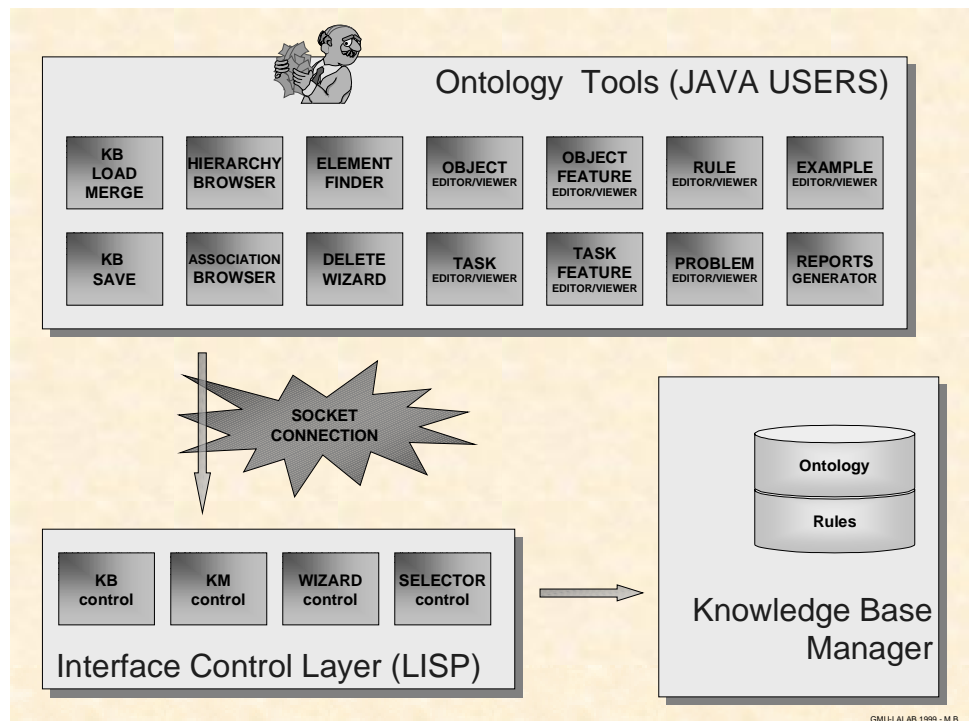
Ontology Tools (JAVA USERS)

KB LOAD MERGE

HIERARCHY BROWSER

ELEMENT FINDER

OBJECT EDITOR/VIEWER

OBJECT FEATURE EDITOR/VIEWER

RULE EDITOR/VIEWER

EXAMPLE EDITOR/VIEWER

KB SAVE

ASSOCIATION BROWSER

DELETE WIZARD

TASK EDITOR/VIEWER

TASK FEATURE EDITOR/VIEWER

PROBLEM EDITOR/VIEWER

REPORTS GENERATOR

SOCKET CONNECTION

Ontology

Rules

Knowledge Base Manager

KB control

KM control

WIZARD control

SELECTOR control

Interface Control Layer (LISP)

GMU-LALAB 1999 - M.B.